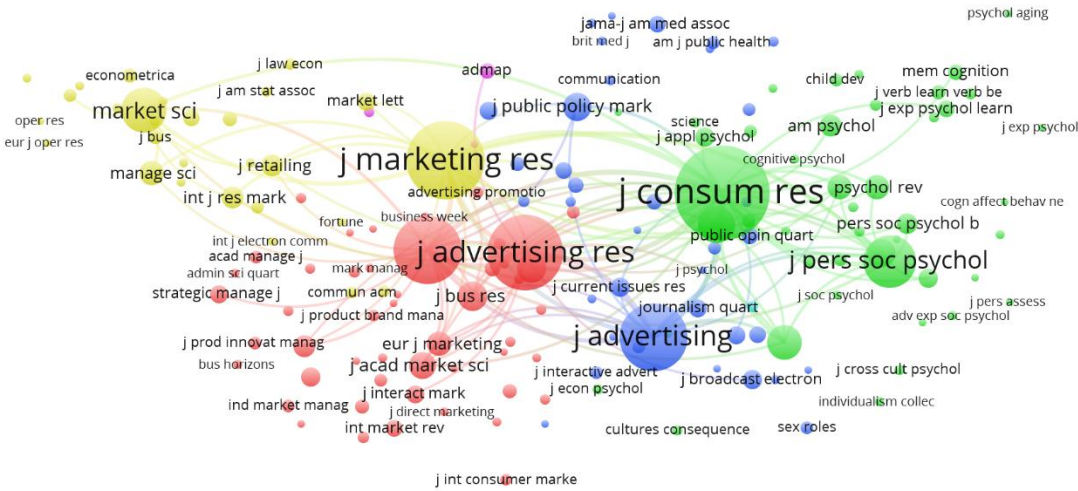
psychol aging
jama-j am med assoc
brit med j
am j public health
j law econ
admap
communication
child dev
mem cognition
econometrica
j verb learn verb be
market sci
j am stat assoc
market lett
j public policy mark
j exp psychol learn
oper res
science
am psychol
j exp psychol
j bus
j appl psychol
eur j oper res
cognitive psychol
j marketing res
j retailing
manage sci
j consum res
psychol rev
advertising promotio
int j res mark
cogn affect behav ne
business week
pers soc psychol b
fortune
public opin quart
int j electron comm
j advertising res
acad manage j
j pers soc psychol
admin sci quart
mark manag
j psychol
j current issues res
strategic manage j
commun acm
j bus res
j soc psychol
j pers assess
journalism quart
j product brand mana
adv exp soc psychol
j advertising
eur j marketing
j prod innovat manag
j acad market sci
bus horizons
j interactive advert
j cross cult psychol
j interact mark
j econ psychol
j broadcast electron
ind market manag
j direct marketing
individualism collec
int market rev
cultures consequence
sex roles
j int consumer marke